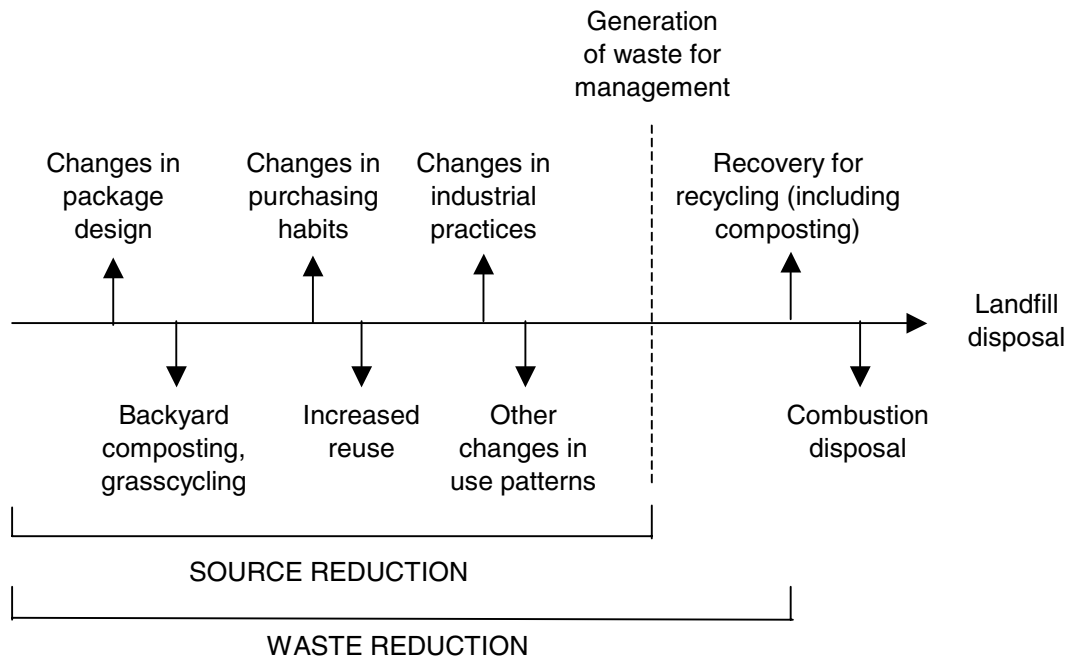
Generation of waste for management

Changes in package design

Changes in purchasing habits

Changes in industrial practices

Recovery for recycling (including composting)

Landfill disposal

Backyard composting, grasscycling

Increased reuse

Other changes in use patterns

Combustion disposal

SOURCE REDUCTION

WASTE REDUCTION